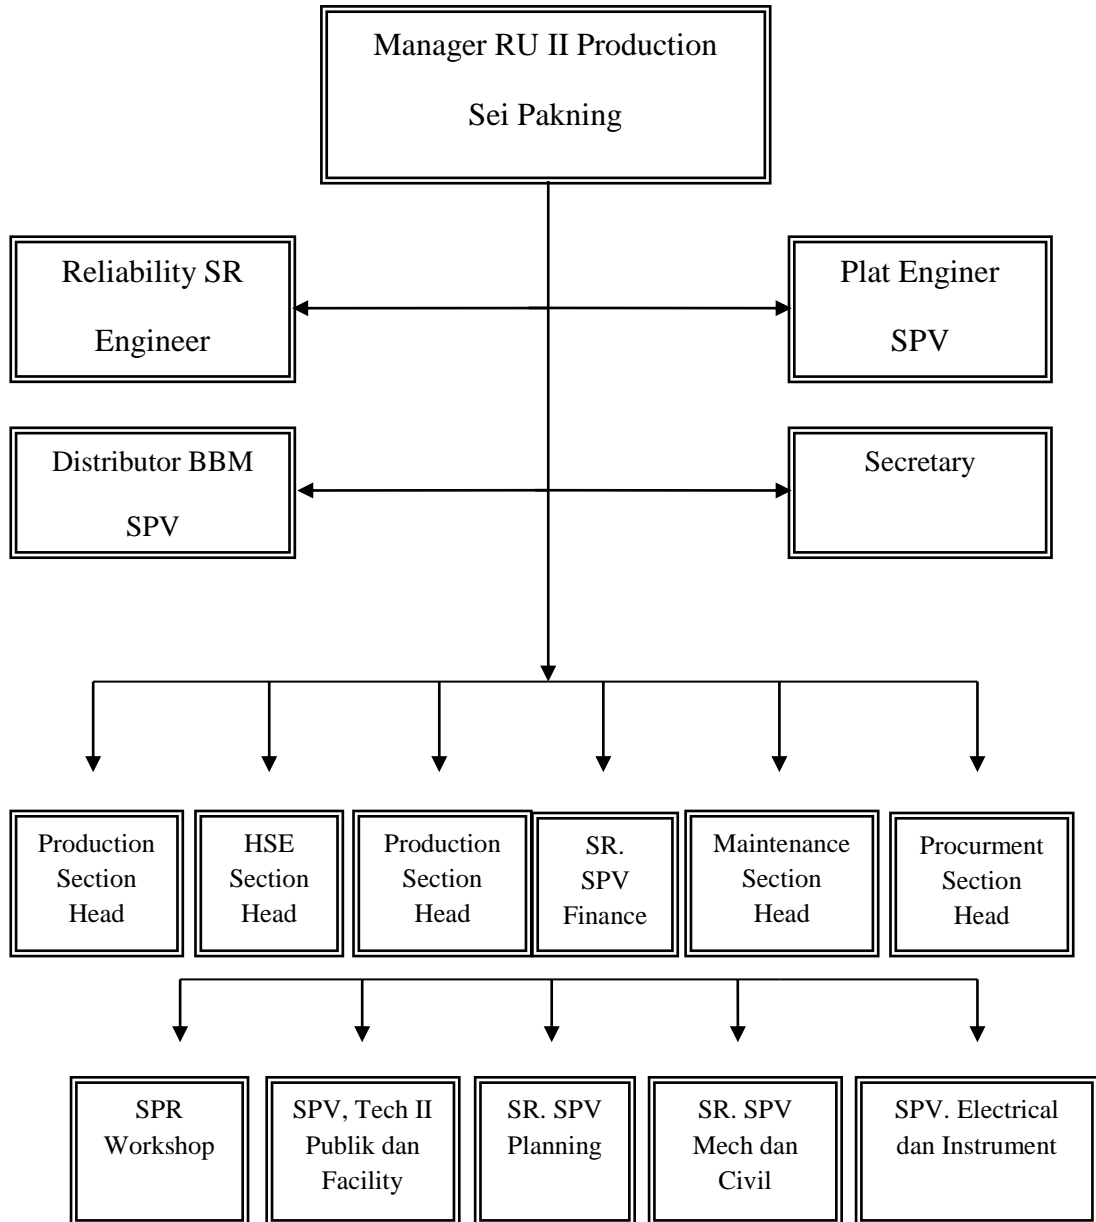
Manager RU II Production

Sei Pakning

Reliability SR

Engineer

Plat Enginer

SPV

Distributor BBM

SPV

Secretary

Production Section Head

HSE Section Head

Production Section Head

SR. SPV Finance

Maintenance Section Head

Procurment Section Head

SPR Workshop

SPV, Tech II Publik dan Facility

SR. SPV Planning

SR. SPV Mech dan Civil

SPV. Electrical dan Instrument